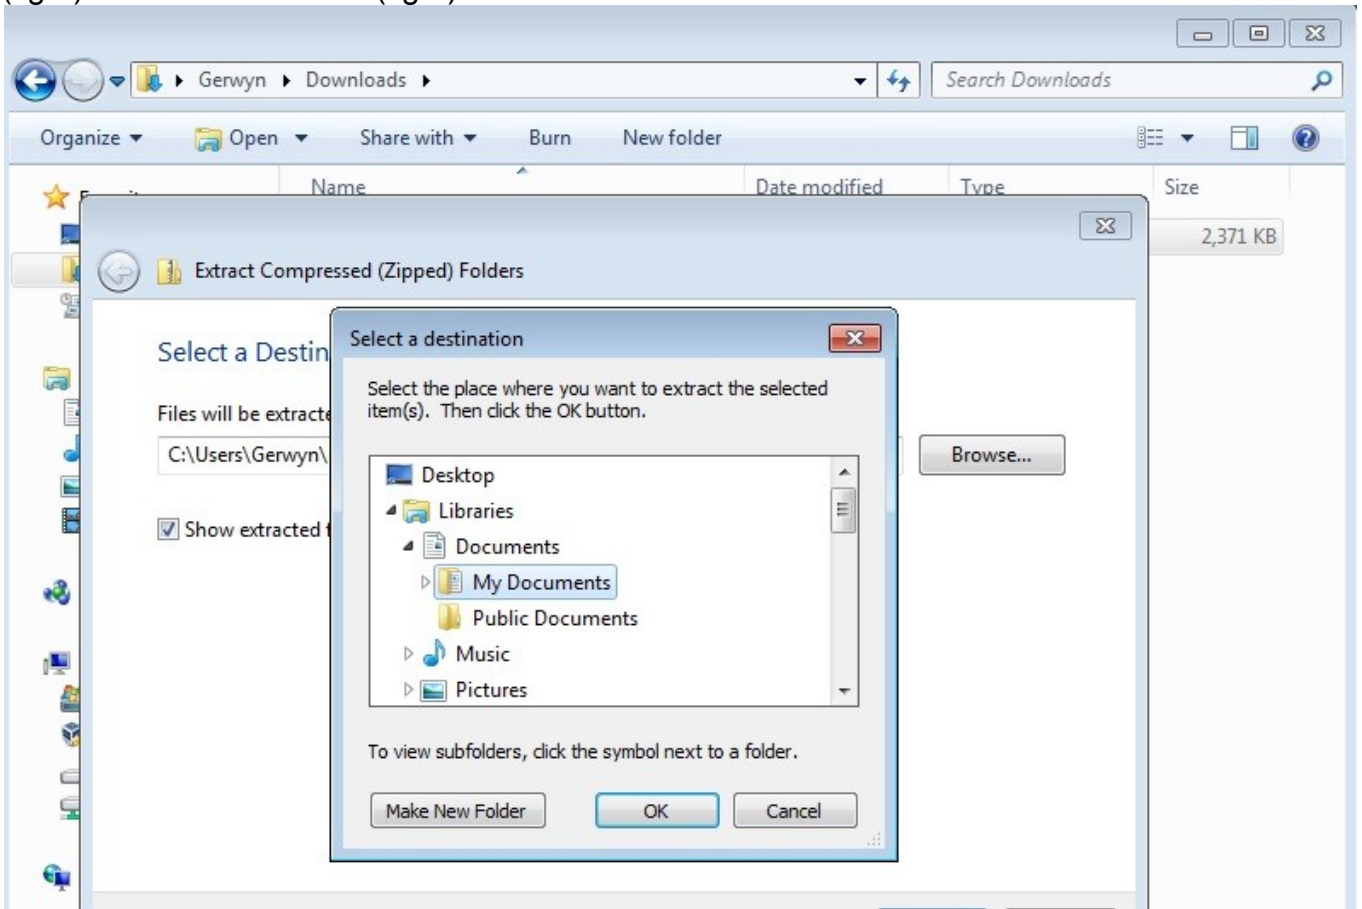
Gerwyn ▸ Downloads ▸

Search Downloads

Organize ▾ Open ▾ Share with ▾ Burn New folder

Name Date modified Type Size

2,371 KB

Extract Compressed (Zipped) Folders

Select a Destin

Files will be extracte

C:\Users\Gerwyn\

Browse...

Show extracted

Select a destination

Select the place where you want to extract the selected item(s). Then click the OK button.

Desktop
Libraries
Documents
My Documents
Public Documents
Music
Pictures

To view subfolders, click the symbol next to a folder.

Make New Folder OK Cancel